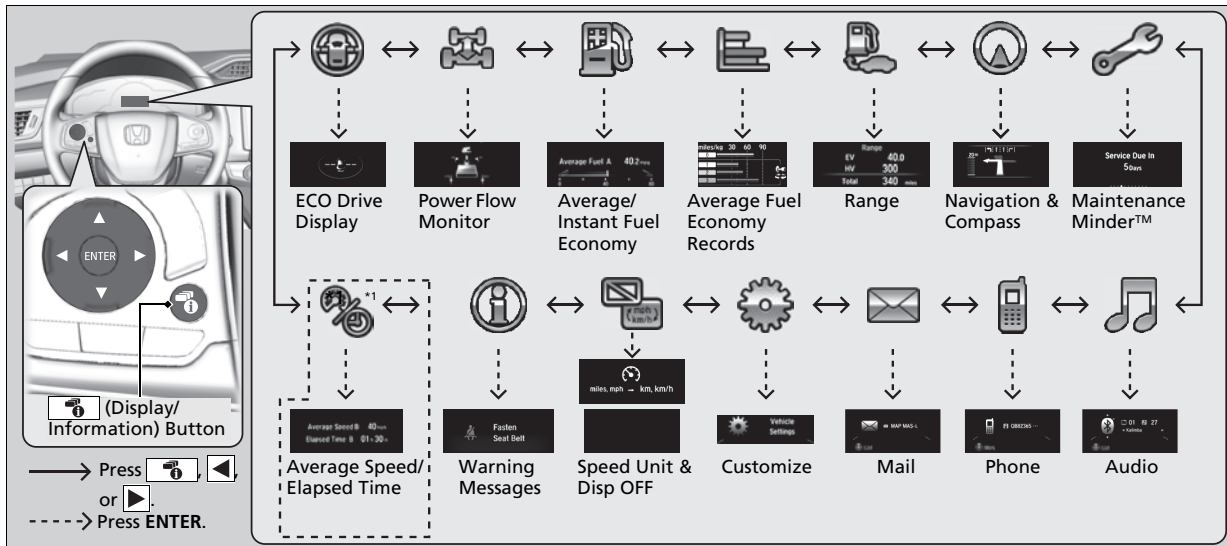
ENTER

(Display/ Information) Button

Press , , or .

Press **ENTER**.

ECO Drive Display

Power Flow Monitor

Average Fuel A 40.2 mpg

Average/ Instant Fuel Economy

miles/kg 30 60 90

Average Fuel Economy Records

Range
EV 40.0
HV 300
Total 340 miles

Range

Navigation & Compass

Service Due In
5 Days

Maintenance Minder™

*1

Average Speed B 40 mph
Elapsed Time B 01 : 30

Average Speed/ Elapsed Time

Fasten Seat Belt

Warning Messages

mph km/h

miles, mph → km, km/h

Speed Unit & Disp OFF

Vehicle Settings

Customize

Mail

Phone

Audio